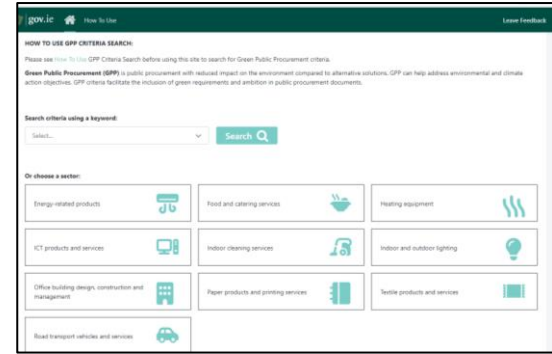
gov.ie How To Use Leave Feedback

HOW TO USE GPP CRITERIA SEARCH:

Please see How To Use GPP Criteria Search before using this site to search for Green Public Procurement criteria.

Green Public Procurement (GPP) is public procurement with reduced impact on the environment compared to alternative solutions. GPP can help address environmental and climate action objectives. GPP criteria facilitate the inclusion of green requirements and ambition in public procurement documents.

Search criteria using a keyword:

Select...

Search

Or choose a sector:

Energy-related products

Food and catering services

Heating equipment

ICT products and services

Indoor cleaning services

Indoor and outdoor lighting

Office building design, construction and management

Paper products and printing services

Textile products and services

Road transport vehicles and services